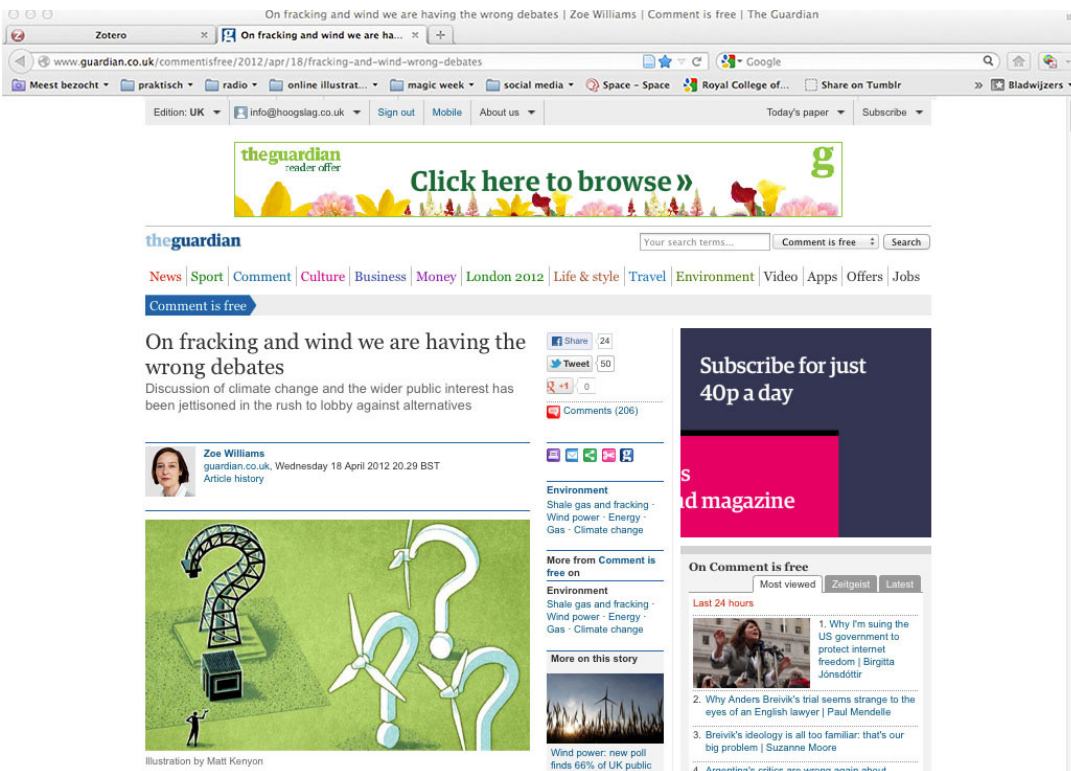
On fracking and wind we are having the wrong debates | Zoe Williams | Comment is free | The Guardian

Zotero
On fracking and wind we are ha...
www.guardian.co.uk/commentisfree/2012/apr/18/fracking-and-wind-wrong-debates
Google
Meest bezocht ▾ praktisch ▾ radio ▾ online illustrat... ▾ magic week ▾ social media ▾ Space - Space Royal College of... Share on Tumblr » Bladwijzers

Edition: UK ▾ info@hoogslag.co.uk ▾ Sign out Mobile About us ▾ Today's paper ▾ Subscribe ▾

theguardian reader offer
Click here to browse »
g

theguardian
Your search terms... Comment is free Search

News | Sport | Comment | Culture | Business | Money | London 2012 | Life & style | Travel | Environment | Video | Apps | Offers | Jobs

Comment is free

On fracking and wind we are having the wrong debates
Discussion of climate change and the wider public interest has been jettisoned in the rush to lobby against alternatives

Zoe Williams
guardian.co.uk, Wednesday 18 April 2012 20.29 BST
Article history

Illustration by Matt Kenyon

Share 24
Tweet 50
+1 0
Comments (206)

Environment
Shale gas and fracking · Wind power · Energy · Gas · Climate change

More from Comment is free on
Environment
Shale gas and fracking · Wind power · Energy · Gas · Climate change

More on this story
Wind power: new poll finds 66% of UK public

Subscribe for just 40p a day
s
d magazine

On Comment is free
Most viewed Zeitgeist Latest
Last 24 hours
1. Why I'm suing the US government to protect internet freedom | Birgitta Jónsdóttir
2. Why Anders Breivik's trial seems strange to the eyes of an English lawyer | Paul Mendelle
3. Breivik's ideology is all too familiar: that's our big problem | Suzanne Moore
4. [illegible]